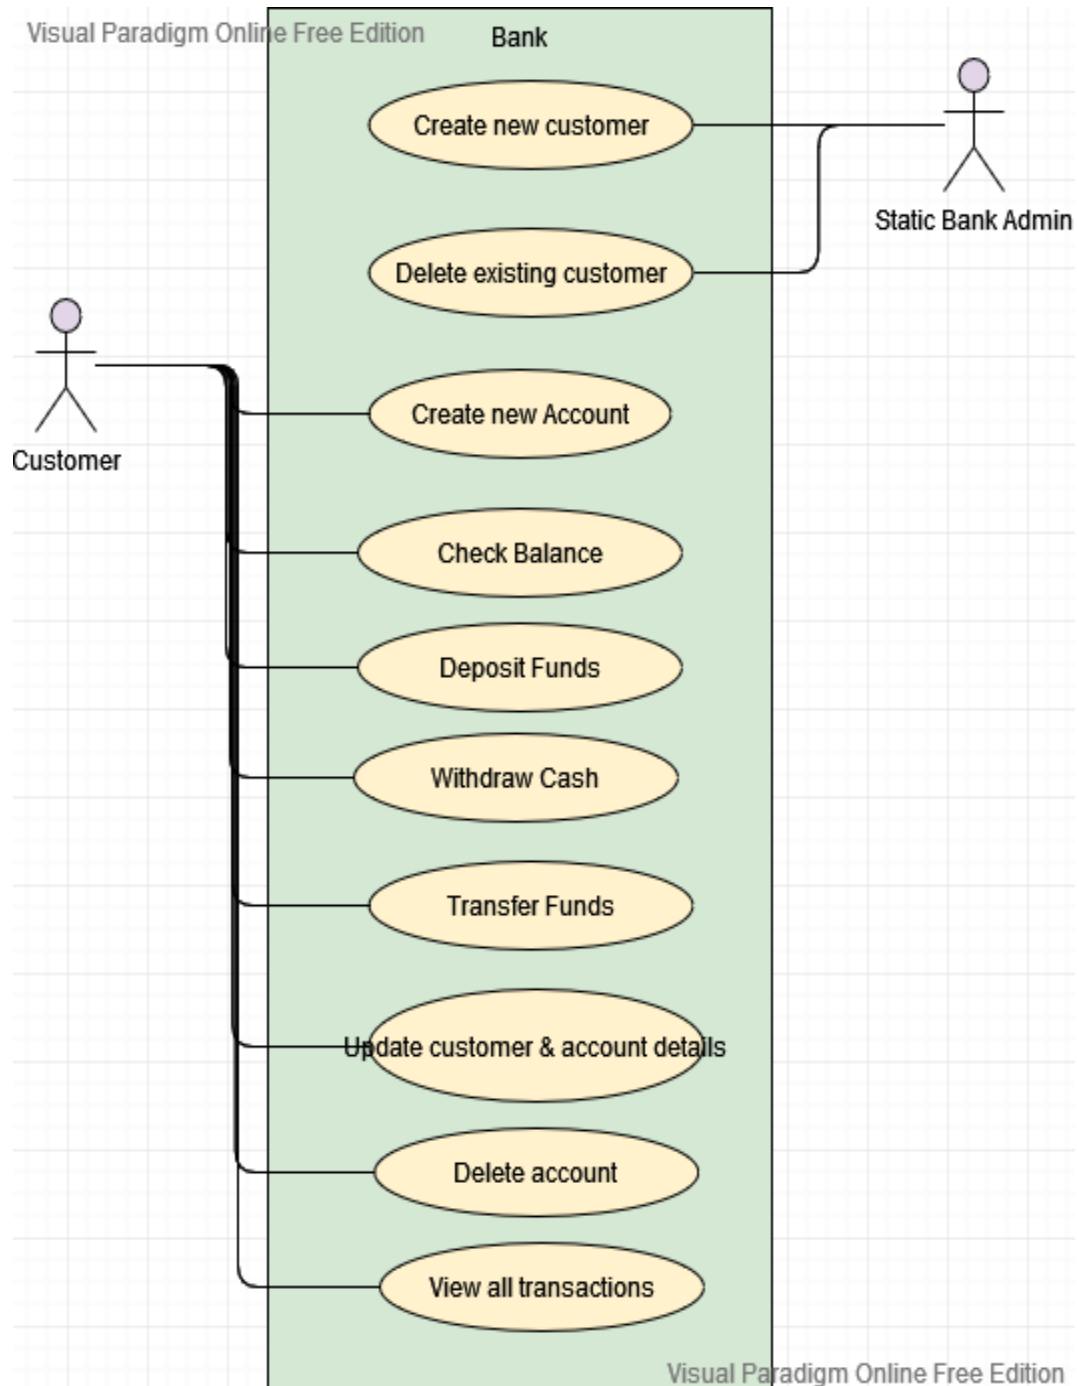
Visual Paradigm Online Free Edition

Bank

Create new customer

Static Bank Admin

Delete existing customer

Customer

Create new Account

Check Balance

Deposit Funds

Withdraw Cash

Transfer Funds

Update customer & account details

Delete account

View all transactions

Visual Paradigm Online Free Edition